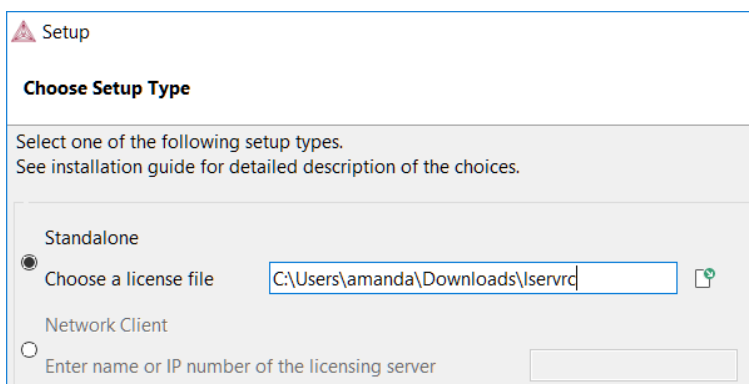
Setup

Choose Setup Type

Select one of the following setup types.
See installation guide for detailed description of the choices.

Standalone

Choose a license file C:\Users\amanda\Downloads\lservrc

Network Client

Enter name or IP number of the licensing server